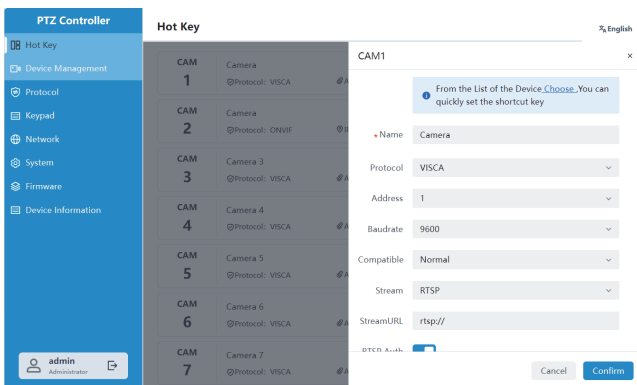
PTZ Controller

Hot Key
Device Management
Protocol
Keypad
Network
System
Firmware
Device Information

admin
Administrator

Hot Key

English

CAM 1 Camera Protocol: VISCA
CAM 2 Camera Protocol: ONVIF
CAM 3 Camera 3 Protocol: VISCA
CAM 4 Camera 4 Protocol: VISCA
CAM 5 Camera 5 Protocol: VISCA
CAM 6 Camera 6 Protocol: VISCA
CAM 7 Camera 7 Protocol: VISCA

CAM1

×

From the List of the Device Choose You can quickly set the shortcut key

* Name Camera
Protocol VISCA
Address 1
Baudrate 9600
Compatible Normal
Stream RTSP
StreamURL rtsp://
RTSP Auth

Cancel
Confirm